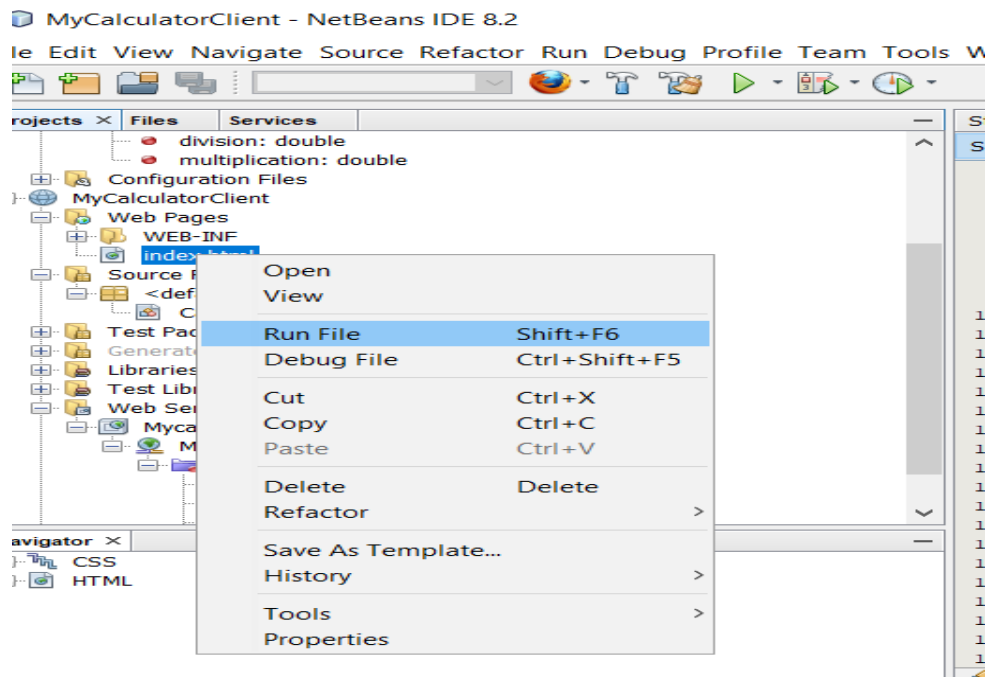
MyCalculatorClient - NetBeans IDE 8.2

le Edit View Navigate Source Refactor Run Debug Profile Team Tools W

rojects × Files Services

division: double
multiplication: double
Configuration Files
MyCalculatorClient
Web Pages
WEB-INF
index.html
Source F
<def
C
Test Pac
Generate
Libraries
Test Libr
Web Ser
Myca
M

avigator ×
CSS
HTML

Open
View
Run File Shift+F6
Debug File Ctrl+Shift+F5
Cut Ctrl+X
Copy Ctrl+C
Paste Ctrl+V
Delete Delete
Refactor >
Save As Template...
History >
Tools >
Properties

St
S